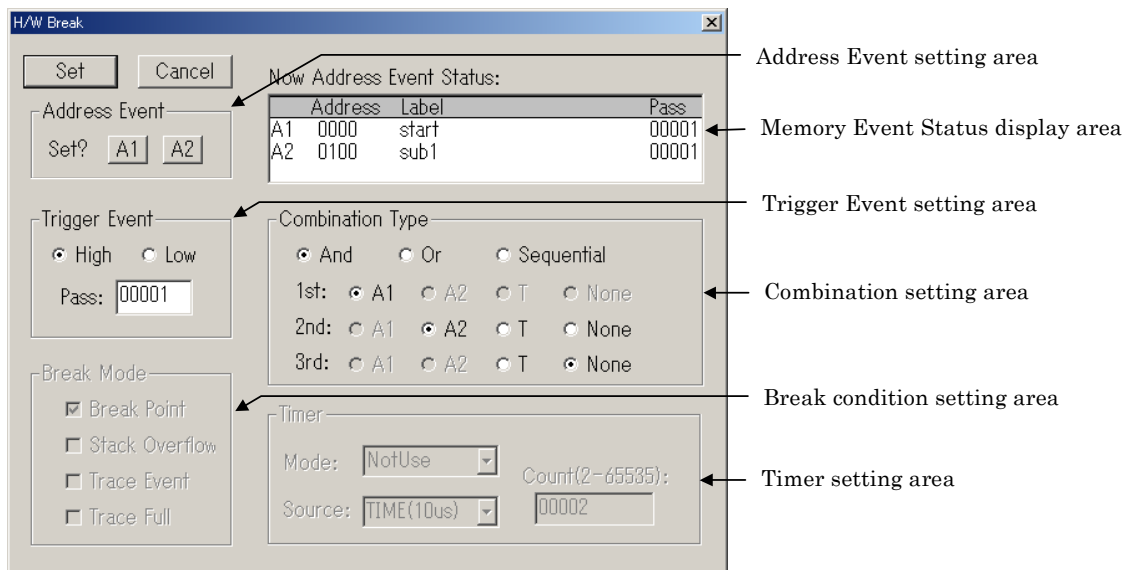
H/W Break

Set Cancel

Now Address Event Status:

Address Event
Set? A1 A2

| | Address | Label | Pass |
|---|---|---|---|
| A1 | 0000 | start | 00001 |
| A2 | 0100 | sub1 | 00001 |

Trigger Event
High Low
Pass: 00001

Combination Type
And Or Sequential
1st: A1 A2 T None
2nd: A1 A2 T None
3rd: A1 A2 T None

Break Mode
Break Point
Stack Overflow
Trace Event
Trace Full

Timer
Mode: NotUse
Source: TIME(10us)
Count(2-65535):
00002

Address Event setting area

Memory Event Status display area

Trigger Event setting area

Combination setting area

Break condition setting area

Timer setting area